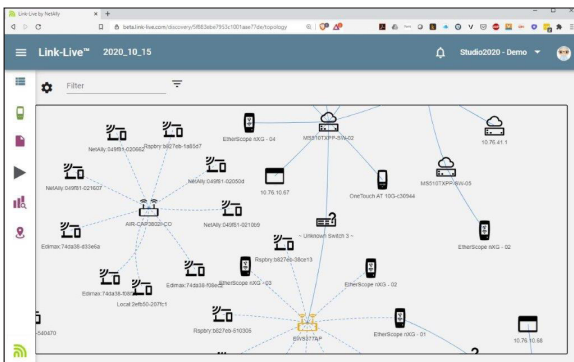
Link-Live by NetAlly
beta.link-live.com/discovery/5f663ebe7932c1001aae77de/topology

Link-Live™ 2020_10_15
Studio2020 - Demo

Filter

NetAlly:34f8f1-020662
Rasplry b827eb-1a85e7
EtherScope nXG - 04
MS510TXPP-SW-02
10.75.41.1
NetAlly:049f81-021607
NetAlly:049f81-02060d
10.76.10.67
OneTouch AT 10G-c36944
MS510TXPP-SW-05
AIR-CAP3602I-CO
NetAlly:049f81-0210b9
~ Unknown Switch 3 ~
EtherScope nXG - 02
Edimax:74da38-833e6a
Raspbry b827eb-38ce13
Edimax:74da38-f08e85
EtherScope nXG - 03
EtherScope nXG - 02
Edimax:74da38-f0fc7c
Local:2efe50-25ffc1
-040470
Raspbry b827eb-510306
EWS377AP
EtherScope nXG - 01
10.76.10.88